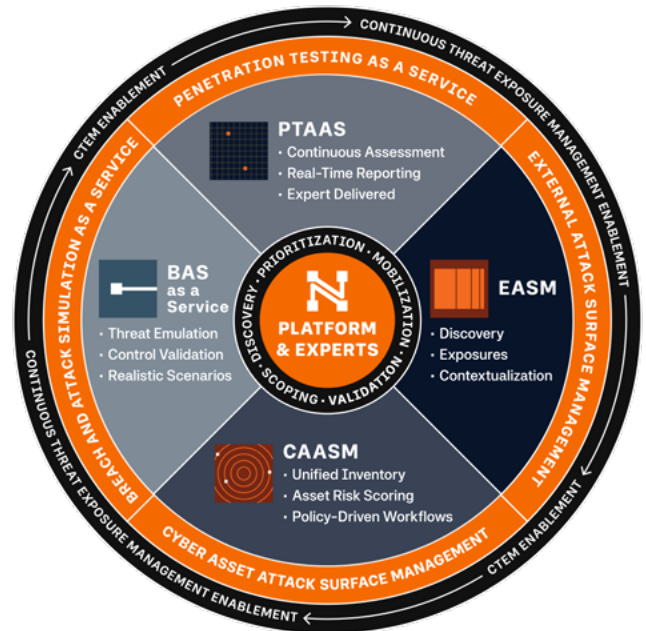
CONTINUOUS THREAT EXPOSURE MANAGEMENT ENABLEMENT

CTEM ENABLEMENT

PENETRATION TESTING AS A SERVICE

EXTERNAL ATTACK SURFACE MANAGEMENT

CYBER ASSET ATTACK SURFACE MANAGEMENT

BREACH AND ATTACK SIMULATION AS A SERVICE

CTEM ENABLEMENT

CONTINUOUS THREAT EXPOSURE MANAGEMENT ENABLEMENT

PTAAS
• Continuous Assessment
• Real-Time Reporting
• Expert Delivered

EASM
• Discovery
• Exposures
• Contextualization

CAASM
• Unified Inventory
• Asset Risk Scoring
• Policy-Driven Workflows

BAS as a Service
• Threat Emulation
• Control Validation
• Realistic Scenarios

PRIORITIZATION • MOBILIZATION • VALIDATION • SCOPING • DISCOVERY •

PLATFORM & EXPERTS